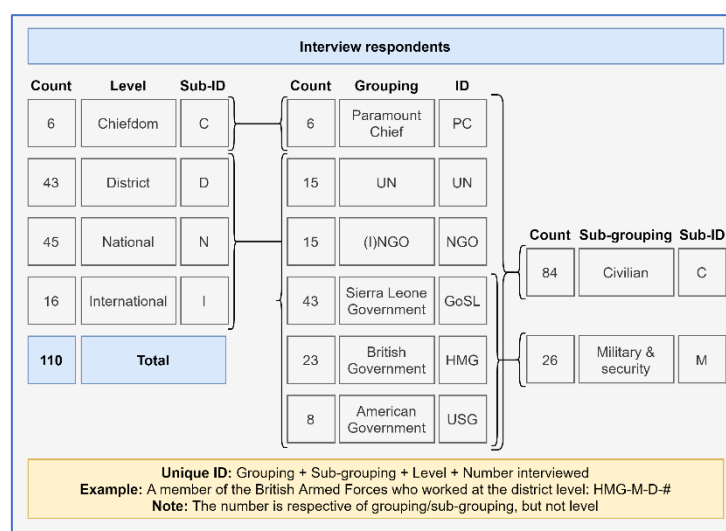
Interview respondents

| Count | Level | Sub-ID |
|---|---|---|
| 6 | Chiefdom | C |
| 43 | District | D |
| 45 | National | N |
| 16 | International | I |
| 110 | Total | |

| Count | Grouping | ID |
|---|---|---|
| 6 | Paramount Chief | PC |
| 15 | UN | UN |
| 15 | (I)NGO | NGO |
| 43 | Sierra Leone Government | GoSL |
| 23 | British Government | HMG |
| 8 | American Government | USG |

| Count | Sub-grouping | Sub-ID |
|---|---|---|
| 84 | Civilian | C |
| 26 | Military & security | M |

**Unique ID:** Grouping + Sub-grouping + Level + Number interviewed
**Example:** A member of the British Armed Forces who worked at the district level: HMG-M-D-#
**Note:** The number is respective of grouping/sub-grouping, but not level